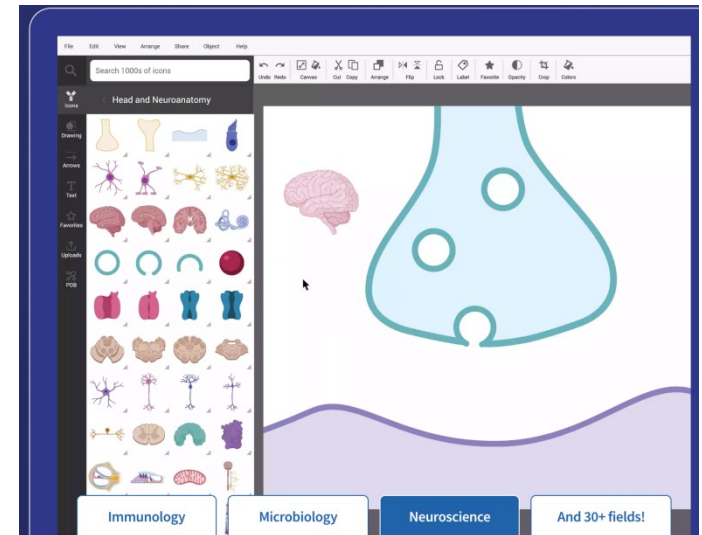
File Edit View Arrange Share Object Help

Search 1000s of icons

Icons
Drawing
Arrows
Text
Favorites
Uploads
PDB

Head and Neuroanatomy

Undo Redo Canvas Cut Copy Arrange Flip Lock Label Favorite Opacity Crop Colors

Immunology
Microbiology
Neuroscience
And 30+ fields!